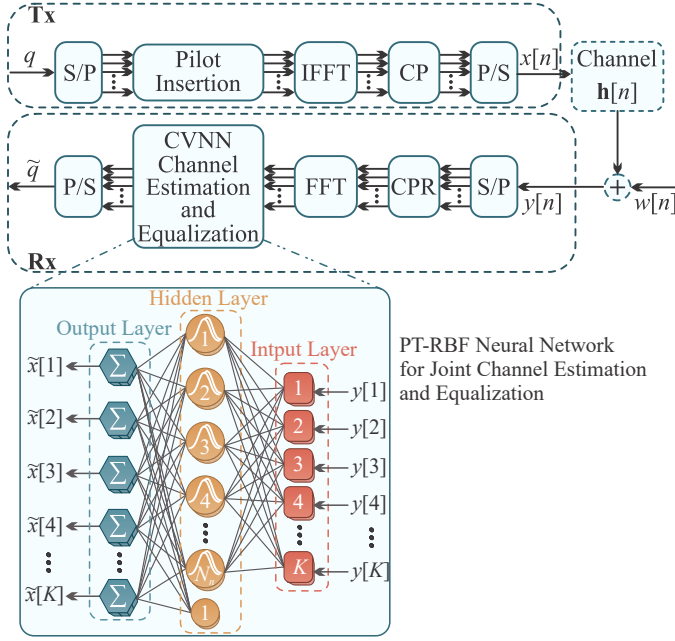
Tx

$q$ S/P Pilot Insertion IFFT CP P/S $x[n]$

Channel $\mathbf{h}[n]$

$\widetilde{q}$ P/S CVNN Channel Estimation and Equalization FFT CPR S/P $y[n]$ $+$ $w[n]$

Rx

Hidden Layer

Output Layer

Intput Layer

PT-RBF Neural Network for Joint Channel Estimation and Equalization

$\widetilde{x}[1]$ $\widetilde{x}[2]$ $\widetilde{x}[3]$ $\widetilde{x}[4]$ $\widetilde{x}[K]$

$\sum$ $\sum$ $\sum$ $\sum$ $\sum$

1 2 3 4 $N_n$ 1

1 2 3 4 $K$

$y[1]$ $y[2]$ $y[3]$ $y[4]$ $y[K]$